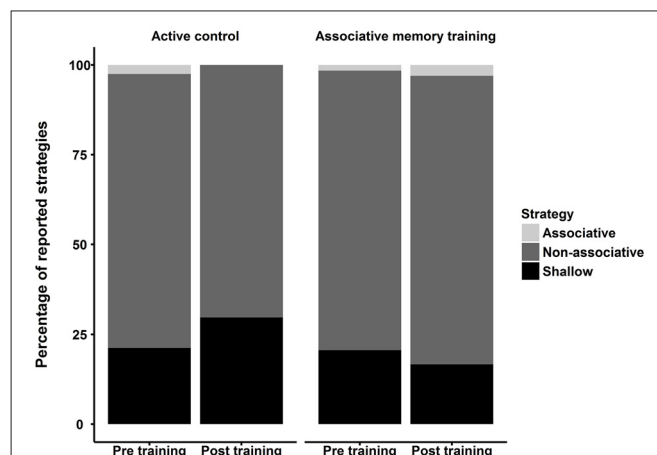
Active control

Associative memory training

Percentage of reported strategies

100

75

50

25

0

Pre training

Post training

Pre training

Post training

Strategy

Associative

Non-associative

Shallow